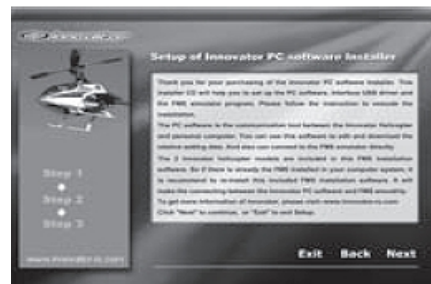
Setup of Innovator PC software Installer

Thank you for your purchasing of the Innovator PC software Installer. This installer CD will help you to set up the PC software, interface USB driver and the FMS simulator program. Please follow the instruction to execute the installation.

The PC software is the communication tool between the Innovator Helicopter and personal computer. You can use this software to edit and download the relative setting data. And also can connect to the FMS simulator directly.

The 2 Innovator Helicopter models are included in this FMS installation software. So if there is already the FMS installed in your computer system, it is recommend to re-install this included FMS installation software. It will make the connecting between the Innovator PC software and FMS smoothly. To get more information of Innovator, please visit www.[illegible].com

Click "Next" to continue, or "Exit" to exit Setup.

Step 1
Step 2
Step 3

www.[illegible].com

Exit Back Next